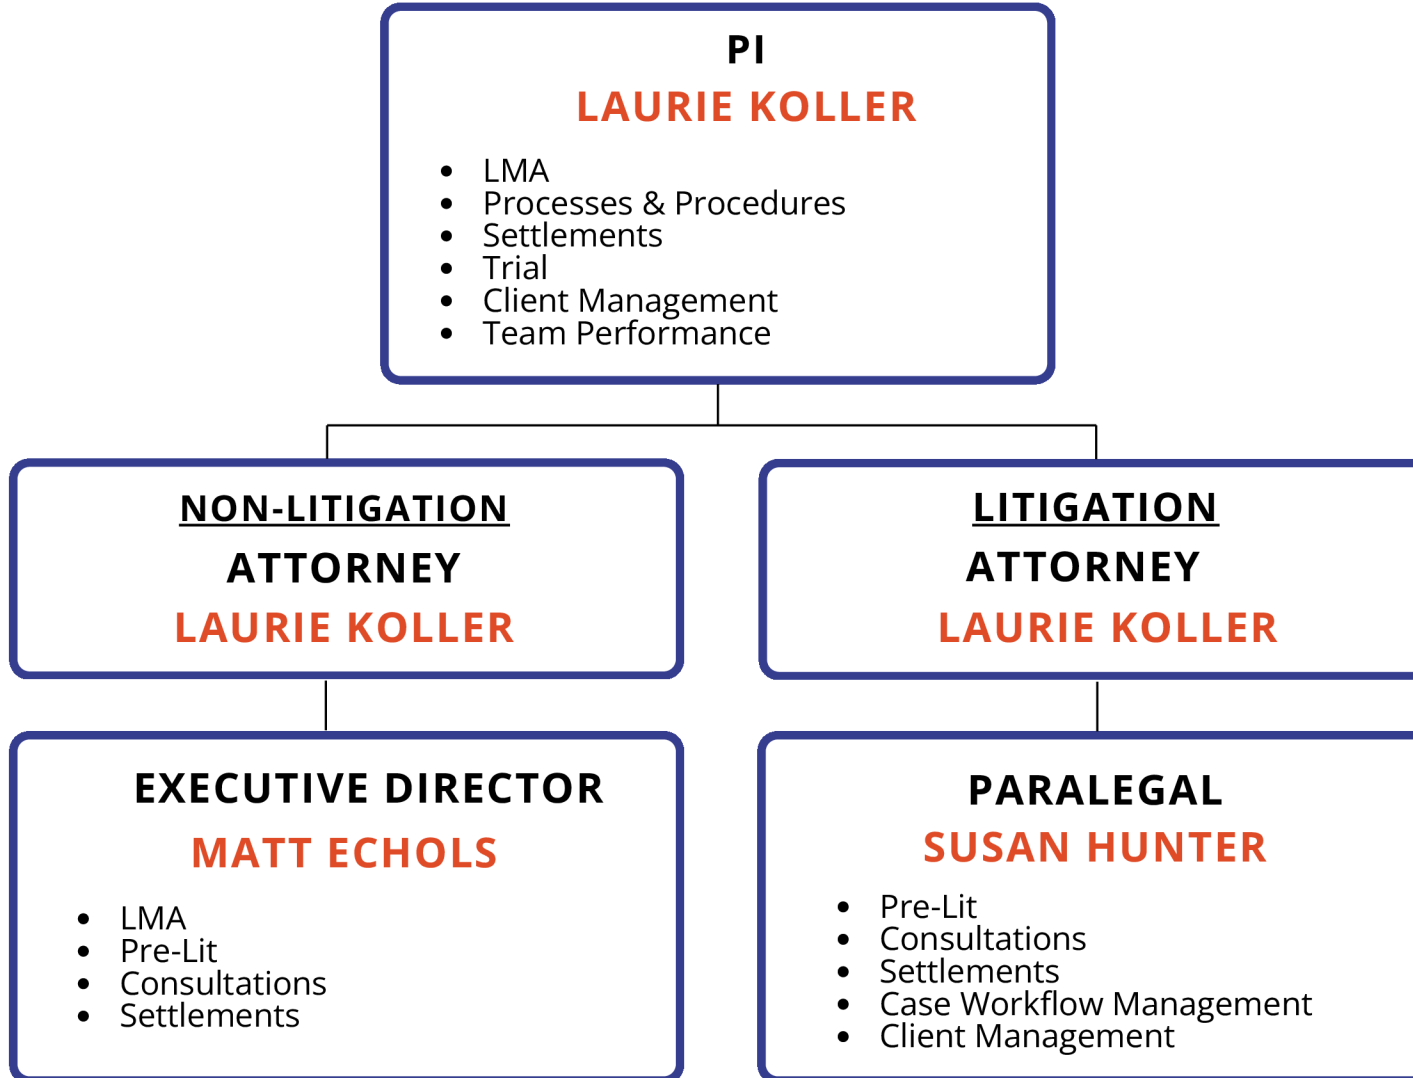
PI
LAURIE KOLLER

- LMA
- Processes & Procedures
- Settlements
- Trial
- Client Management
- Team Performance

NON-LITIGATION
ATTORNEY
LAURIE KOLLER

LITIGATION
ATTORNEY
LAURIE KOLLER

EXECUTIVE DIRECTOR
MATT ECHOLS

- LMA
- Pre-Lit
- Consultations
- Settlements

PARALEGAL
SUSAN HUNTER

- Pre-Lit
- Consultations
- Settlements
- Case Workflow Management
- Client Management